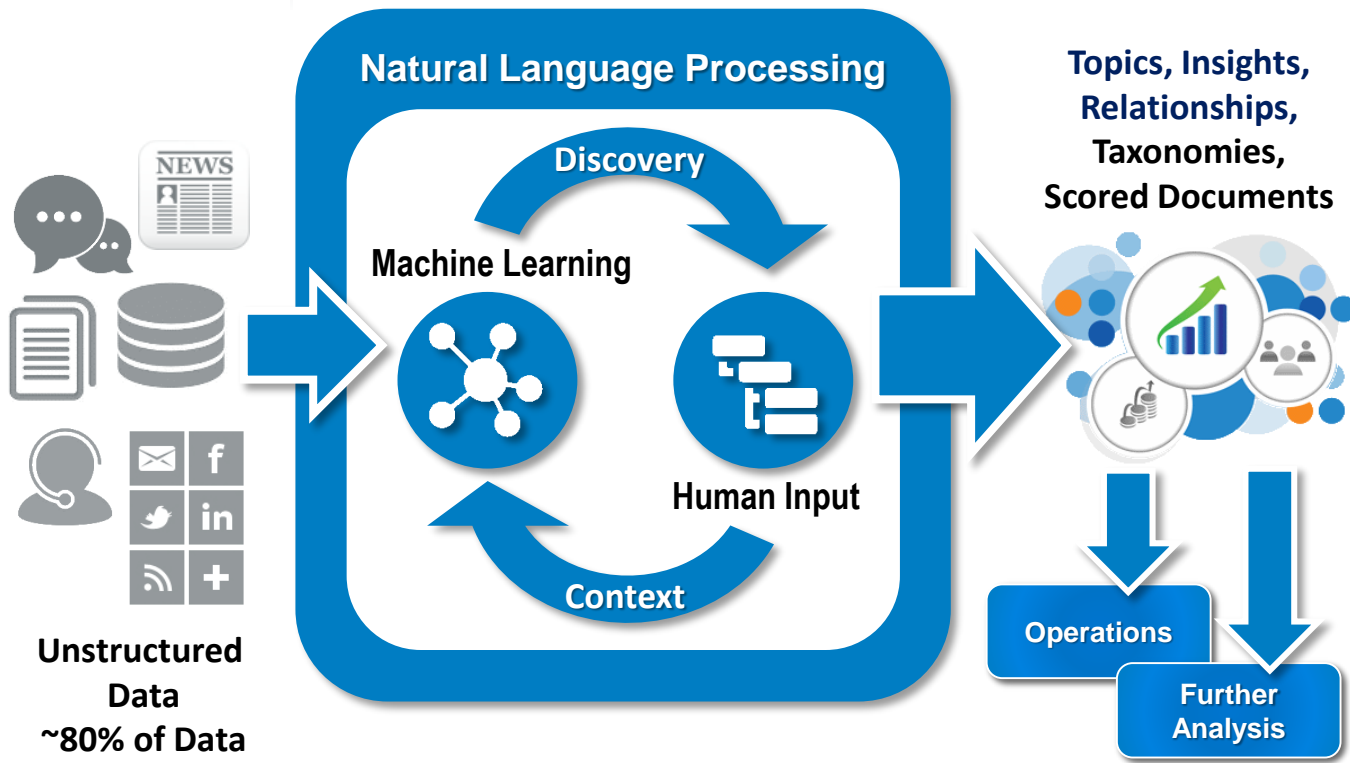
NEWS

Natural Language Processing

Discovery

Machine Learning

Human Input

Context

Topics, Insights, Relationships, Taxonomies, Scored Documents

Operations

Further Analysis

Unstructured Data ~80% of Data